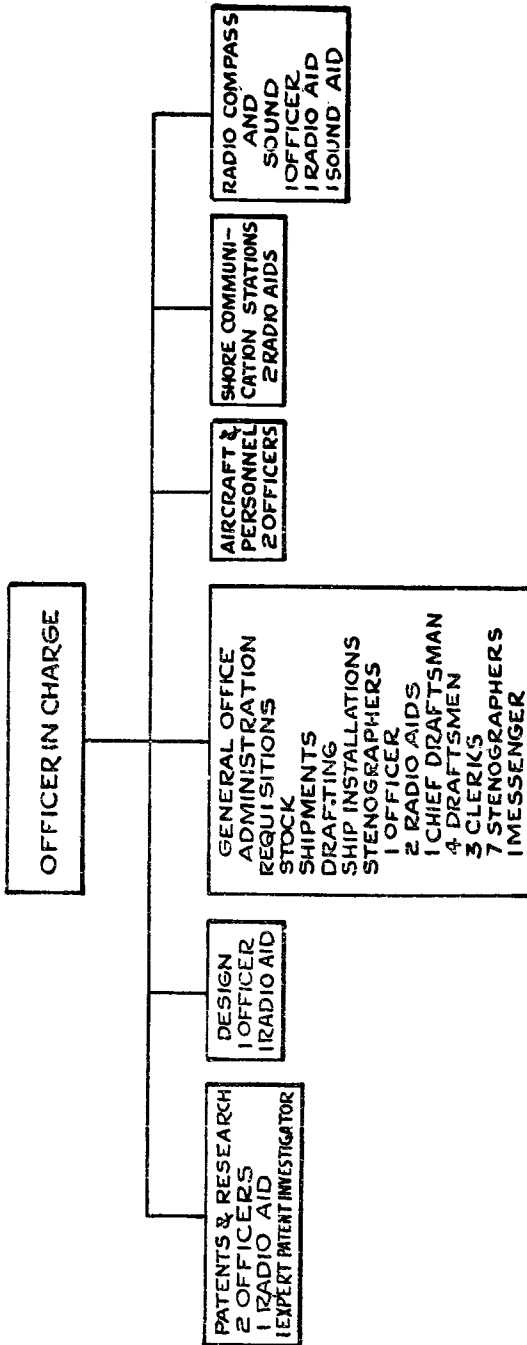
OFFICER IN CHARGE

PATENTS & RESEARCH
2 OFFICERS
1 RADIO AID
1 EXPERT PATENT INVESTIGATOR

DESIGN
1 OFFICER
1 RADIO AID

GENERAL OFFICE
ADMINISTRATION
REQUISITIONS
STOCK
SHIPMENTS
DRAFTING
SHIP INSTALLATIONS
STENOGRAPHERS
1 OFFICER
2 RADIO AIDS
1 CHIEF DRAFTSMAN
4 DRAFTSMEN
3 CLERKS
7 STENOGRAPHERS
1 MESSENGER

AIRCRAFT & PERSONNEL
2 OFFICERS

SHORE COMMUNICATION STATIONS
2 RADIO AIDS

RADIO COMPASS AND SOUND
1 OFFICER
1 RADIO AID
1 SOUND AID